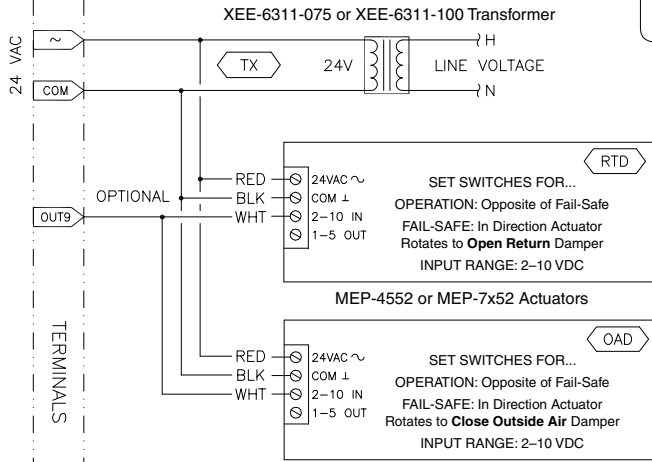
XEE-6311-075 or XEE-6311-100 Transformer

24 VAC

~

COM

TX

24V

H

LINE VOLTAGE

N

RTD

RED

BLK

WHT

OPTIONAL

OUT9

24VAC ~

COM ⊥

2–10 IN

1–5 OUT

SET SWITCHES FOR...

OPERATION: Opposite of Fail-Safe

FAIL-SAFE: In Direction Actuator Rotates to **Open Return** Damper

INPUT RANGE: 2–10 VDC

MEP-4552 or MEP-7x52 Actuators

TERMINALS

OAD

RED

BLK

WHT

24VAC ~

COM ⊥

2–10 IN

1–5 OUT

SET SWITCHES FOR...

OPERATION: Opposite of Fail-Safe

FAIL-SAFE: In Direction Actuator Rotates to **Close Outside Air** Damper

INPUT RANGE: 2–10 VDC